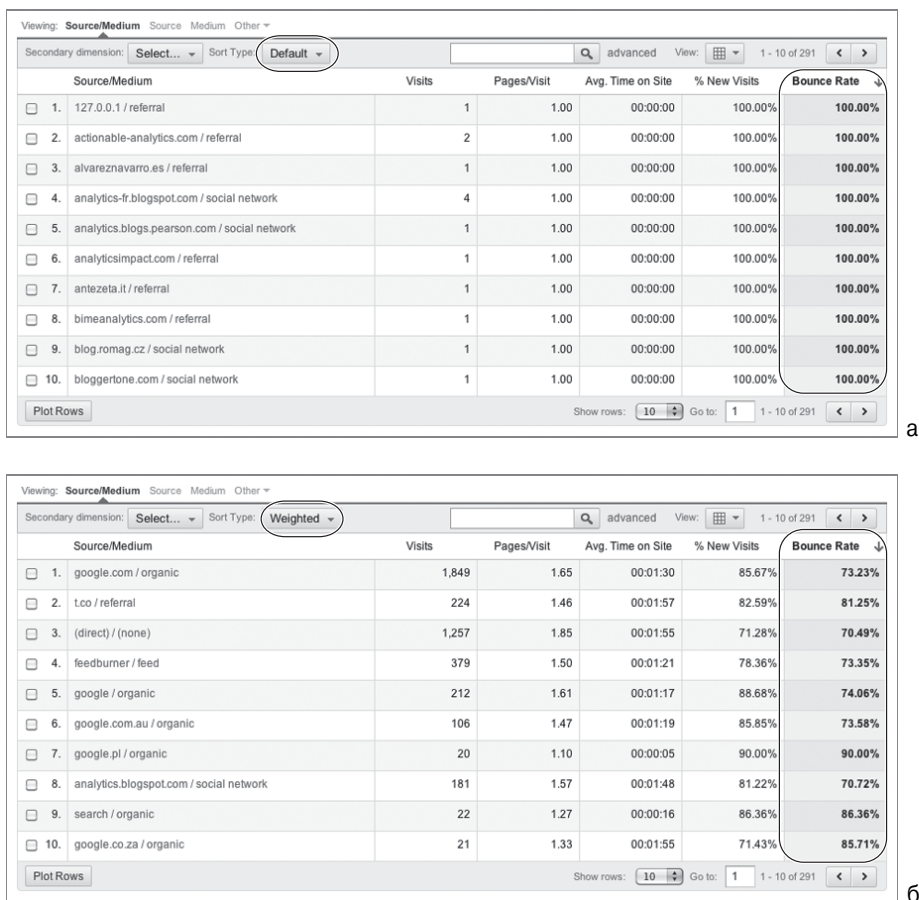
Viewing: Source/Medium Source Medium Other

Secondary dimension: Select... Sort Type: Default

advanced View: 1 - 10 of 291

| | Source/Medium | Visits | Pages/Visit | Avg. Time on Site | % New Visits | Bounce Rate |
|---|---|---|---|---|---|---|
| 1. | 127.0.0.1 / referral | 1 | 1.00 | 00:00:00 | 100.00% | 100.00% |
| 2. | actionable-analytics.com / referral | 2 | 1.00 | 00:00:00 | 100.00% | 100.00% |
| 3. | alvareznavarro.es / referral | 1 | 1.00 | 00:00:00 | 100.00% | 100.00% |
| 4. | analytics-fr.blogspot.com / social network | 4 | 1.00 | 00:00:00 | 100.00% | 100.00% |
| 5. | analytics.blogs.pearson.com / social network | 1 | 1.00 | 00:00:00 | 100.00% | 100.00% |
| 6. | analyticsimpact.com / referral | 1 | 1.00 | 00:00:00 | 100.00% | 100.00% |
| 7. | antezeta.it / referral | 1 | 1.00 | 00:00:00 | 100.00% | 100.00% |
| 8. | bimeanalytics.com / referral | 1 | 1.00 | 00:00:00 | 100.00% | 100.00% |
| 9. | blog.romag.cz / social network | 1 | 1.00 | 00:00:00 | 100.00% | 100.00% |
| 10. | bloggertone.com / social network | 1 | 1.00 | 00:00:00 | 100.00% | 100.00% |

Plot Rows Show rows: 10 Go to: 1 1 - 10 of 291

а

Viewing: Source/Medium Source Medium Other

Secondary dimension: Select... Sort Type: Weighted

advanced View: 1 - 10 of 291

| | Source/Medium | Visits | Pages/Visit | Avg. Time on Site | % New Visits | Bounce Rate |
|---|---|---|---|---|---|---|
| 1. | google.com / organic | 1,849 | 1.65 | 00:01:30 | 85.67% | 73.23% |
| 2. | t.co / referral | 224 | 1.46 | 00:01:57 | 82.59% | 81.25% |
| 3. | (direct) / (none) | 1,257 | 1.85 | 00:01:55 | 71.28% | 70.49% |
| 4. | feedburner / feed | 379 | 1.50 | 00:01:21 | 78.36% | 73.35% |
| 5. | google / organic | 212 | 1.61 | 00:01:17 | 88.68% | 74.06% |
| 6. | google.com.au / organic | 106 | 1.47 | 00:01:19 | 85.85% | 73.58% |
| 7. | google.pl / organic | 20 | 1.10 | 00:00:05 | 90.00% | 90.00% |
| 8. | analytics.blogspot.com / social network | 181 | 1.57 | 00:01:48 | 81.22% | 70.72% |
| 9. | search / organic | 22 | 1.27 | 00:00:16 | 86.36% | 86.36% |
| 10. | google.co.za / organic | 21 | 1.33 | 00:01:55 | 71.43% | 85.71% |

Plot Rows Show rows: 10 Go to: 1 1 - 10 of 291

б